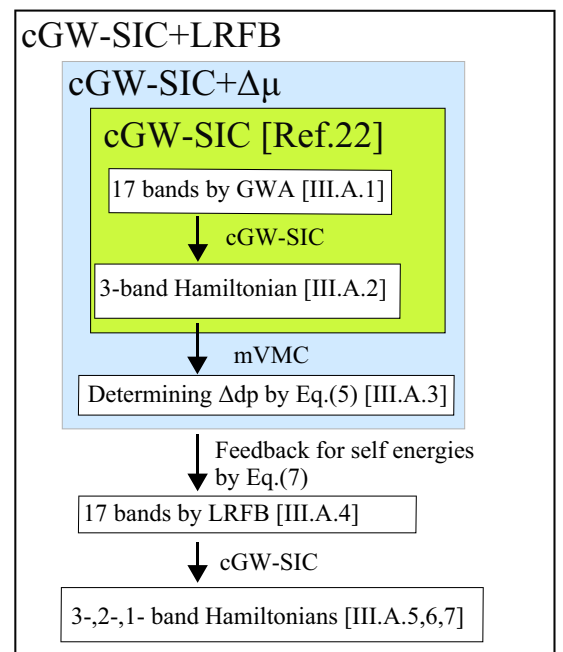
cGW-SIC+LRFB

cGW-SIC+Δμ

cGW-SIC [Ref.22]

17 bands by GWA [III.A.1]

cGW-SIC

3-band Hamiltonian [III.A.2]

mVMC

Determining Δdp by Eq.(5) [III.A.3]

Feedback for self energies by Eq.(7)

17 bands by LRFB [III.A.4]

cGW-SIC

3-,2-,1- band Hamiltonians [III.A.5,6,7]